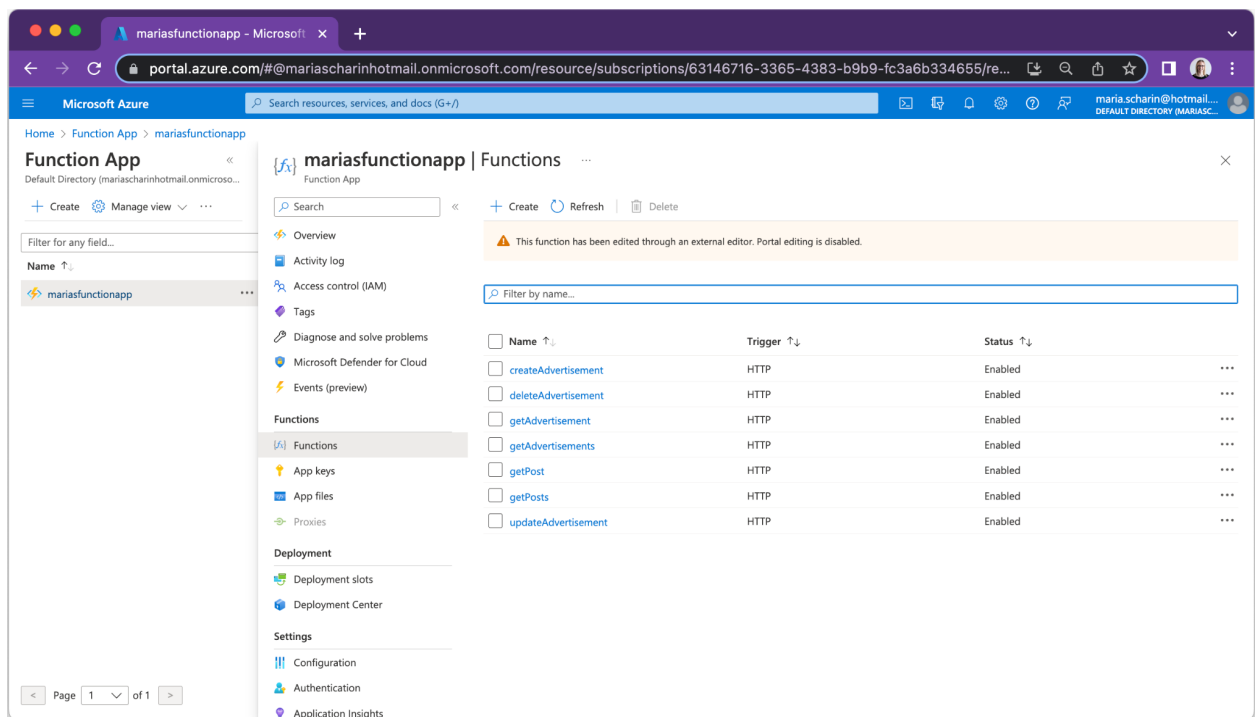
mariasfunctionapp - Microsoft ×

portal.azure.com/#@mariascharinhotmail.onmicrosoft.com/resource/subscriptions/63146716-3365-4383-b9b9-fc3a6b334655/re...

Microsoft Azure

Search resources, services, and docs (G+/)

maria.scharin@hotmail....
DEFAULT DIRECTORY (MARIASC...

Home > Function App > mariasfunctionapp

Function App
Default Directory (mariascharinhotmail.onmicroso...

+ Create Manage view ...

Filter for any field...

Name ↑↓

mariasfunctionapp ...

< Page 1 of 1 >

{fx} mariasfunctionapp | Functions ...
Function App

Search

Overview
Activity log
Access control (IAM)
Tags
Diagnose and solve problems
Microsoft Defender for Cloud
Events (preview)

Functions
Functions
App keys
App files
Proxies

Deployment
Deployment slots
Deployment Center

Settings
Configuration
Authentication
Application Insights

+ Create Refresh Delete

This function has been edited through an external editor. Portal editing is disabled.

Filter by name...

| Name ↑↓ | Trigger ↑↓ | Status ↑↓ |
|---|---|---|
| createAdvertisement | HTTP | Enabled |
| deleteAdvertisement | HTTP | Enabled |
| getAdvertisement | HTTP | Enabled |
| getAdvertisements | HTTP | Enabled |
| getPost | HTTP | Enabled |
| getPosts | HTTP | Enabled |
| updateAdvertisement | HTTP | Enabled |